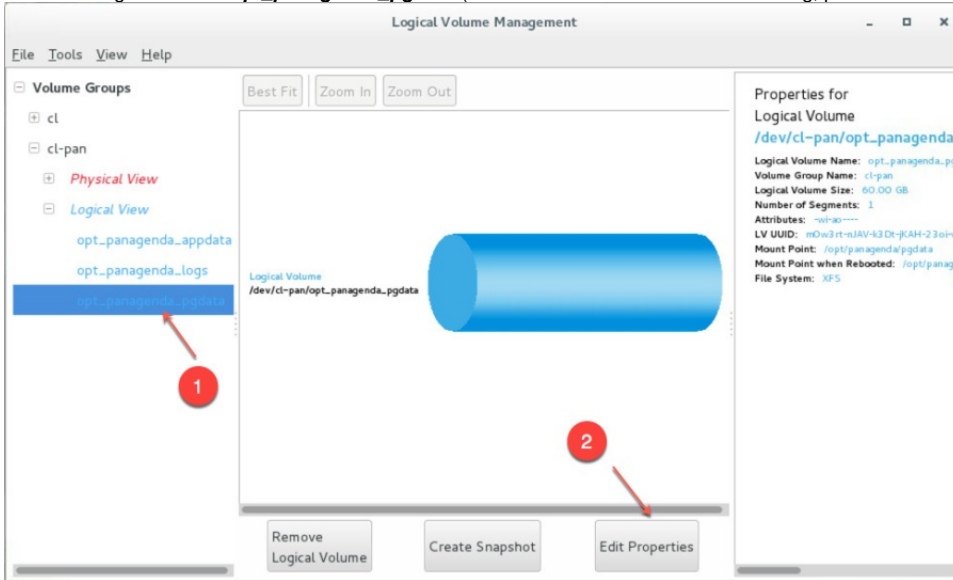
Logical Volume Management

File Tools View Help

Volume Groups
cl
cl-pan
Physical View
Logical View
opt_panagenda_appdata
opt_panagenda_logs
opt_panagenda_pgdata

1

Best Fit Zoom In Zoom Out

Logical Volume
/dev/cl-pan/opt_panagenda_pgdata

2

Remove Logical Volume
Create Snapshot
Edit Properties

Properties for
Logical Volume
/dev/cl-pan/opt_panagenda

Logical Volume Name: opt_panagenda_p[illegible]
Volume Group Name: cl-pan
Logical Volume Size: 60.00 GB
Number of Segments: 1
Attributes: -wi-ao----
LV UUID: mOw3rt-nJAV-k3Dt-jKAH-23oi-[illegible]
Mount Point: /opt/panagenda/pgdata
Mount Point when Rebooted: /opt/panag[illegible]
File System: XFS